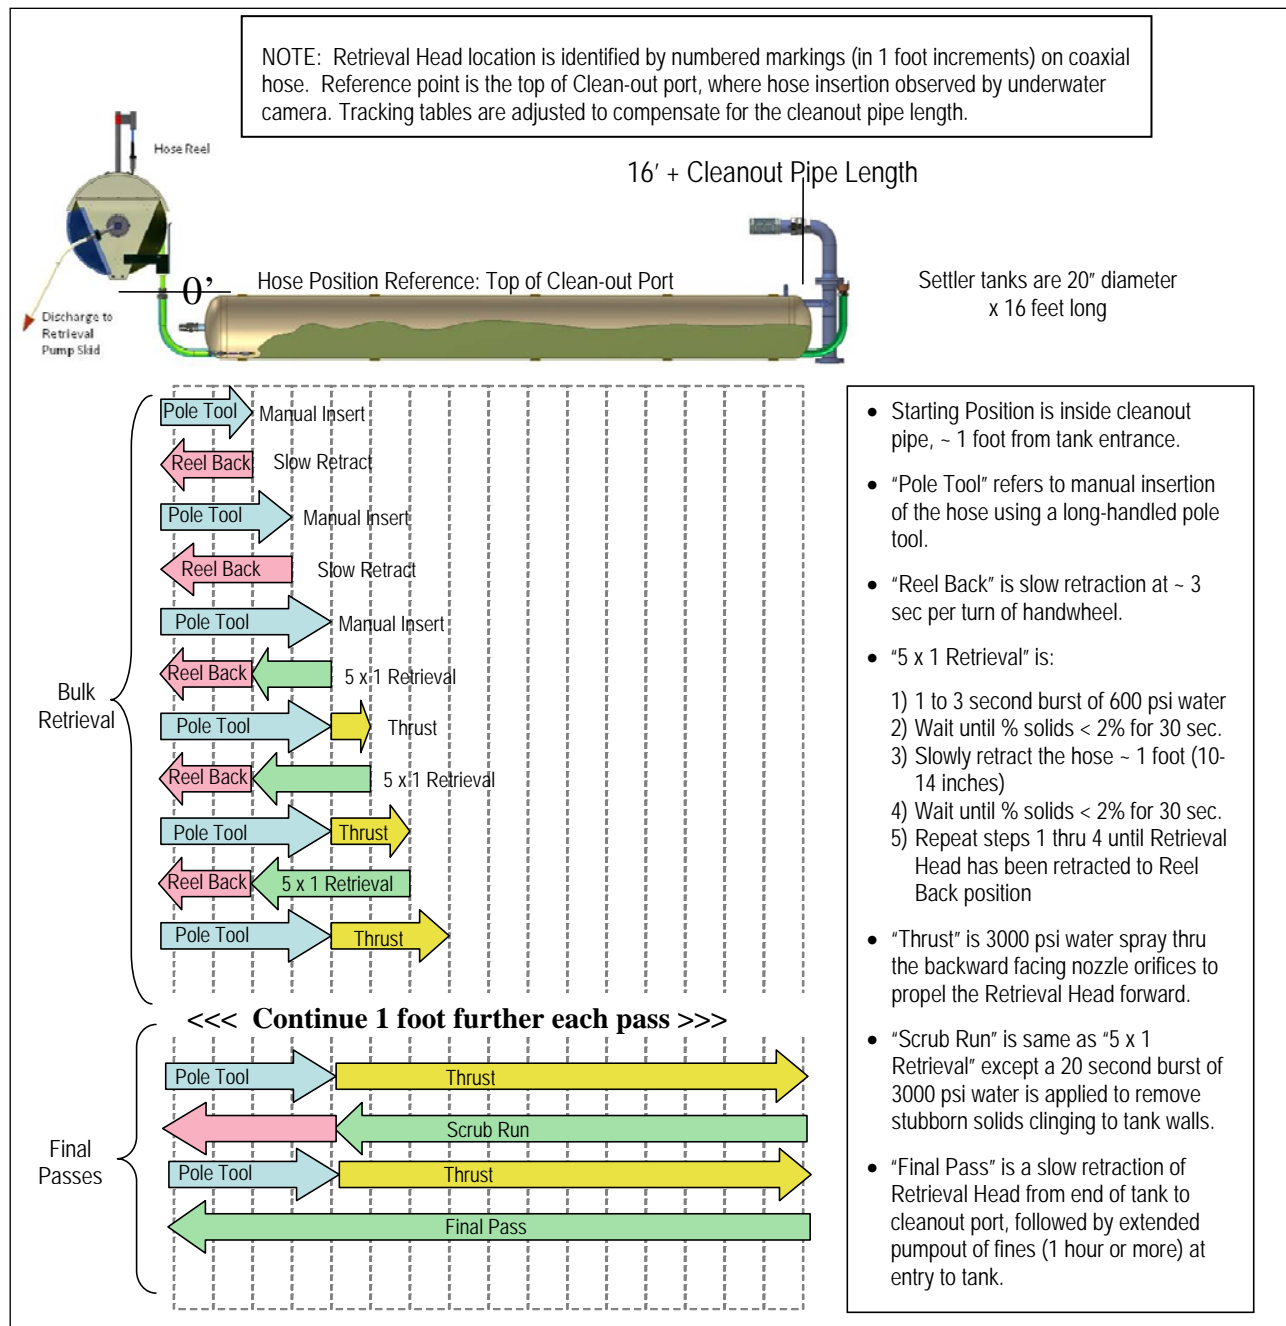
NOTE: Retrieval Head location is identified by numbered markings (in 1 foot increments) on coaxial hose. Reference point is the top of Clean-out port, where hose insertion observed by underwater camera. Tracking tables are adjusted to compensate for the cleanout pipe length.

Hose Reel

16′ + Cleanout Pipe Length

0'

Hose Position Reference: Top of Clean-out Port

Settler tanks are 20″ diameter x 16 feet long

Discharge to Retrieval Pump Skid

Pole Tool Manual Insert
Reel Back Slow Retract
Pole Tool Manual Insert
Reel Back Slow Retract
Pole Tool Manual Insert
Reel Back 5 x 1 Retrieval
Pole Tool Thrust
Reel Back 5 x 1 Retrieval
Pole Tool Thrust
Reel Back 5 x 1 Retrieval
Pole Tool Thrust

Bulk Retrieval

<<< Continue 1 foot further each pass >>>

Pole Tool Thrust
Scrub Run
Pole Tool Thrust
Final Pass

Final Passes

- Starting Position is inside cleanout pipe, ~ 1 foot from tank entrance.
- "Pole Tool" refers to manual insertion of the hose using a long-handled pole tool.
- "Reel Back" is slow retraction at ~ 3 sec per turn of handwheel.
- "5 x 1 Retrieval" is:

1) 1 to 3 second burst of 600 psi water
2) Wait until % solids < 2% for 30 sec.
3) Slowly retract the hose ~ 1 foot (10-14 inches)
4) Wait until % solids < 2% for 30 sec.
5) Repeat steps 1 thru 4 until Retrieval Head has been retracted to Reel Back position

- "Thrust" is 3000 psi water spray thru the backward facing nozzle orifices to propel the Retrieval Head forward.
- "Scrub Run" is same as "5 x 1 Retrieval" except a 20 second burst of 3000 psi water is applied to remove stubborn solids clinging to tank walls.
- "Final Pass" is a slow retraction of Retrieval Head from end of tank to cleanout port, followed by extended pumpout of fines (1 hour or more) at entry to tank.